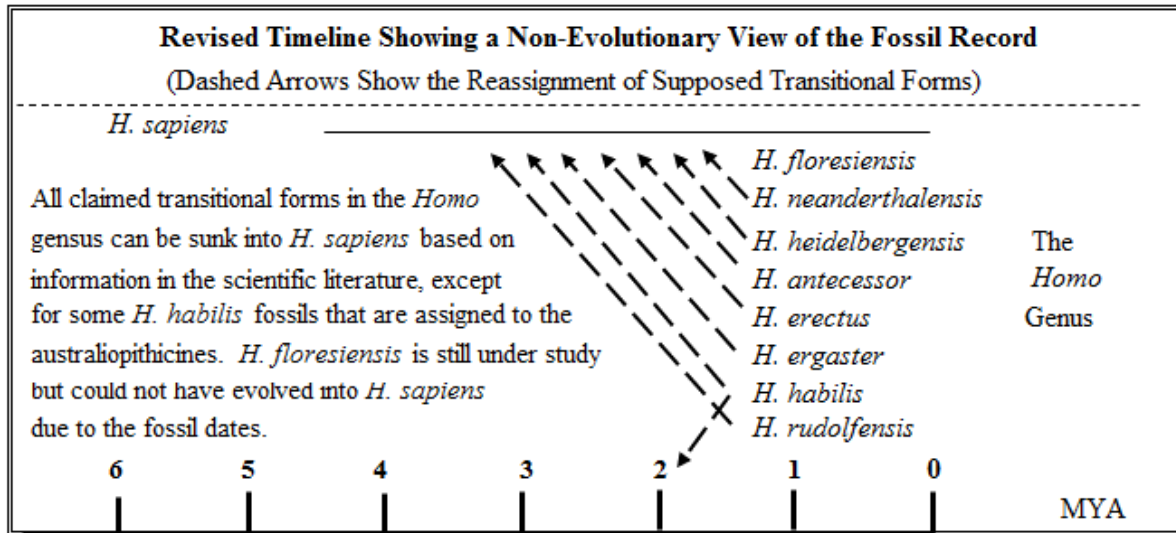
Revised Timeline Showing a Non-Evolutionary View of the Fossil Record
(Dashed Arrows Show the Reassignment of Supposed Transitional Forms)

H. sapiens

H. floresiensis
H. neanderthalensis
H. heidelbergensis
H. antecessor
H. erectus
H. ergaster
H. habilis
H. rudolfensis

The Homo Genus

All claimed transitional forms in the Homo gensus can be sunk into H. sapiens based on information in the scientific literature, except for some H. habilis fossils that are assigned to the australiopithicines. H. floresiensis is still under study but could not have evolved into H. sapiens due to the fossil dates.

6 5 4 3 2 1 0

MYA